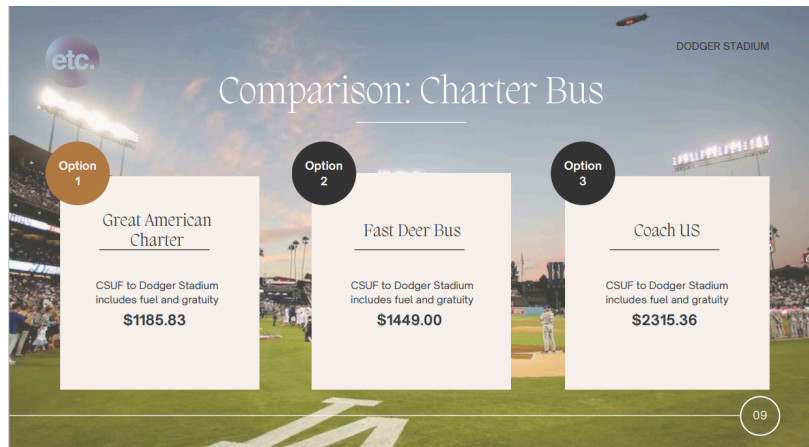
etc.

DODGER STADIUM

Comparison: Charter Bus

Option 1

Great American Charter

CSUF to Dodger Stadium includes fuel and gratuity

$1185.83

Option 2

Fast Deer Bus

CSUF to Dodger Stadium includes fuel and gratuity

$1449.00

Option 3

Coach US

CSUF to Dodger Stadium includes fuel and gratuity

$2315.36

09